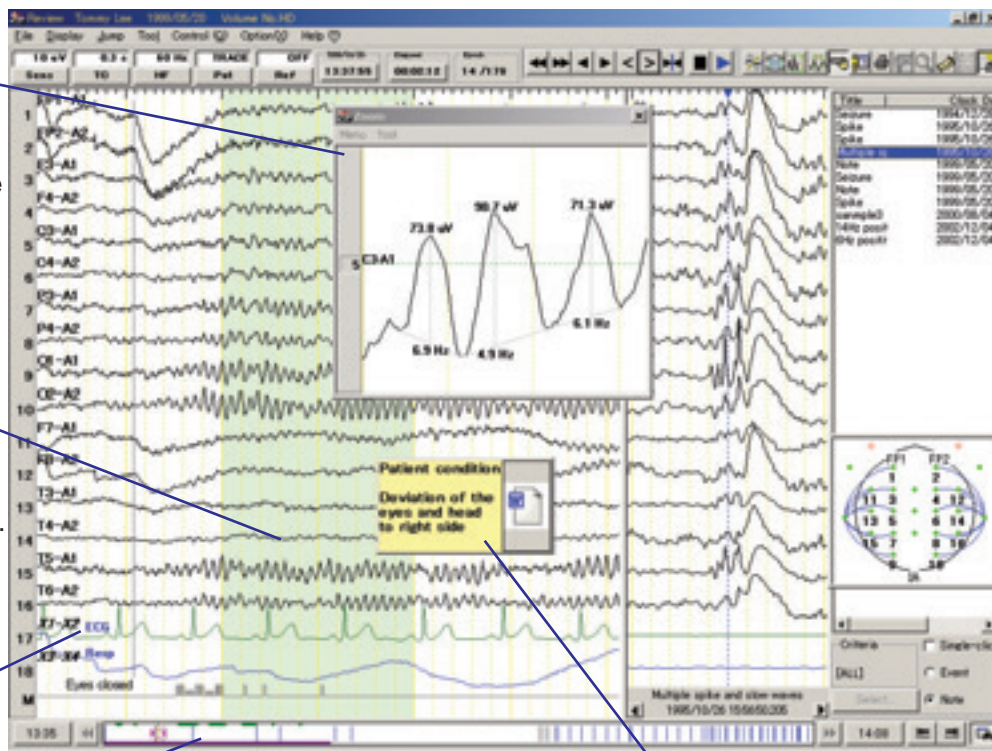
Review Tommy Lee 1995/05/20 Volume No.HD
File Display Jump Tool Control Option Help
10 uV Sens
0.3 s TC
60 Hz HF
TRACE iPat
OFF Ref
13:37:55
00:00:12
14 /119
FP1-A1
FP2-A2
F3-A1
F4-A2
C3-A1
C4-A2
P3-A1
P4-A2
O1-A1
O2-A2
F7-A1
F8-A2
T3-A1
T4-A2
T5-A1
T6-A2
X7-X2 ECG
X3-X4 Resp
Eyes closed
M
1 2 3 4 5 6 7 8 9 10 11 12 13 14 15 16 17 18
Zoom
Menu Tool
C3A1
5
73.8 uV
90.7 uV
71.3 uV
6.9 Hz
4.9 Hz
6.1 Hz
Patient condition
Deviation of the eyes and head to right side
Title
Seizure
Spike
Spike
Note
Seizure
Note
Spike
sample3
14Hz posit
6Hz posit
Clock
1994/12/2
1995/10/2
1995/10/2
1995/05/2
1999/05/2
1999/05/2
1999/05/2
2000/05/0
2002/12/0
2002/12/0
FP1 FP2
1 2
11 3 4 12
13 5 6 14
15 7 8 16
9 10
Criteria
[ALL]
Single-clic
Event
Note
Select
Multiple spike and slow waves
1995/10/26 15:56:50.205
13:35
14:08